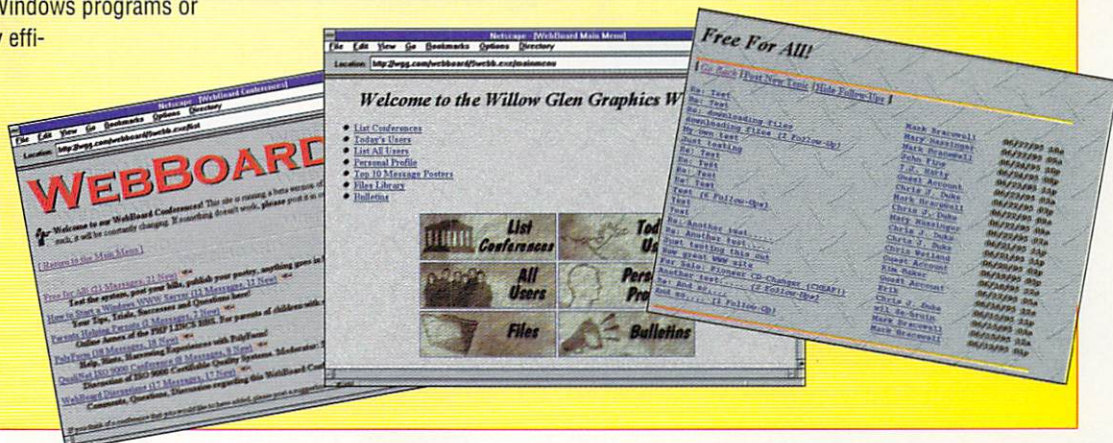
Windows programs or
y effi-

Netscape - [WebBoard Conferences]
File Edit View Go Bookmarks Options Directory
Location: http://wgg.com/webboard/1wcbb.exe/list

WEBBOARD

Welcome to our WebBoard Conference! This site is running a beta version of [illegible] such, it will be constantly changing. If something doesn't work, please post it so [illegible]

[Return to the Main Menu]

Free for All (23 Messages, 21 New) Test the system, post your bills, publish your poetry, anything goes in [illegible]
How to Start a Windows WWW Server (12 Messages, 12 New) Your Tips, Trials, Successes and Questions here!
Twenty Helping Parents (3 Messages, 2 New) Online Arms of the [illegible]
PolyForm (10 Messages, 10 New) Help, Hints, Harnessing Experiences with PolyForm!
Qualified ISO 9000 Conference (8 Messages, 8 New) Discussion of ISO 9000 Certificate Quality Systems. Moderator: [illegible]
WebBoard Discussions (17 Messages, 17 New) Comments, Questions, Discussions regarding this WebBoard Con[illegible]

Netscape - [WebBoard Main Menu]
File Edit View Go Bookmarks Options Directory
Location: http://wgg.com/webboard/1wcbb.exe/mainmenu

Welcome to the Willow Glen Graphics W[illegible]

List Conferences
Today's Users
List All Users
Personal Profile
Top 10 Message Posters
Files Library
Bulletins

List Conferences
Tod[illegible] Us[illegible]
All Users
Perso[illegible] Pro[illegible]
Files
Bulletins

Free For All!

[ Go Back | Post New Topic | Hide Follow-Ups ]

Re: Test
Re: Test
Re: downloading files
downloading files (2 Follow-Up)
My own test
Just testing
Re: Test
Re: Test
Re: Test
Test (2 Follow-Ups)
Test
Test
Re: Another test....
Re: Another test.....
Just testing this out
How great WWW site
For Sale: Pioneer CD-Changer (CHEAP!)
Another test..... (2 Follow-Ups)
Re: And so...
And so.... (1 Follow-Up)

Mark Bracewell
Mary Hassinger
Mark Bracewell
John Fire
J. D. Batty
Guest Account
Chris J. Duke
Mark Bracewell
Chris J. Duke
Mary Hassinger
Chris J. Duke
Chris J. Duke
Chris Weiland
Guest Account
Kim Baker
Guest Account
Eric
Chris J. Duke
Wil de Bruin
Mark Bracewell
Mark Bracewell